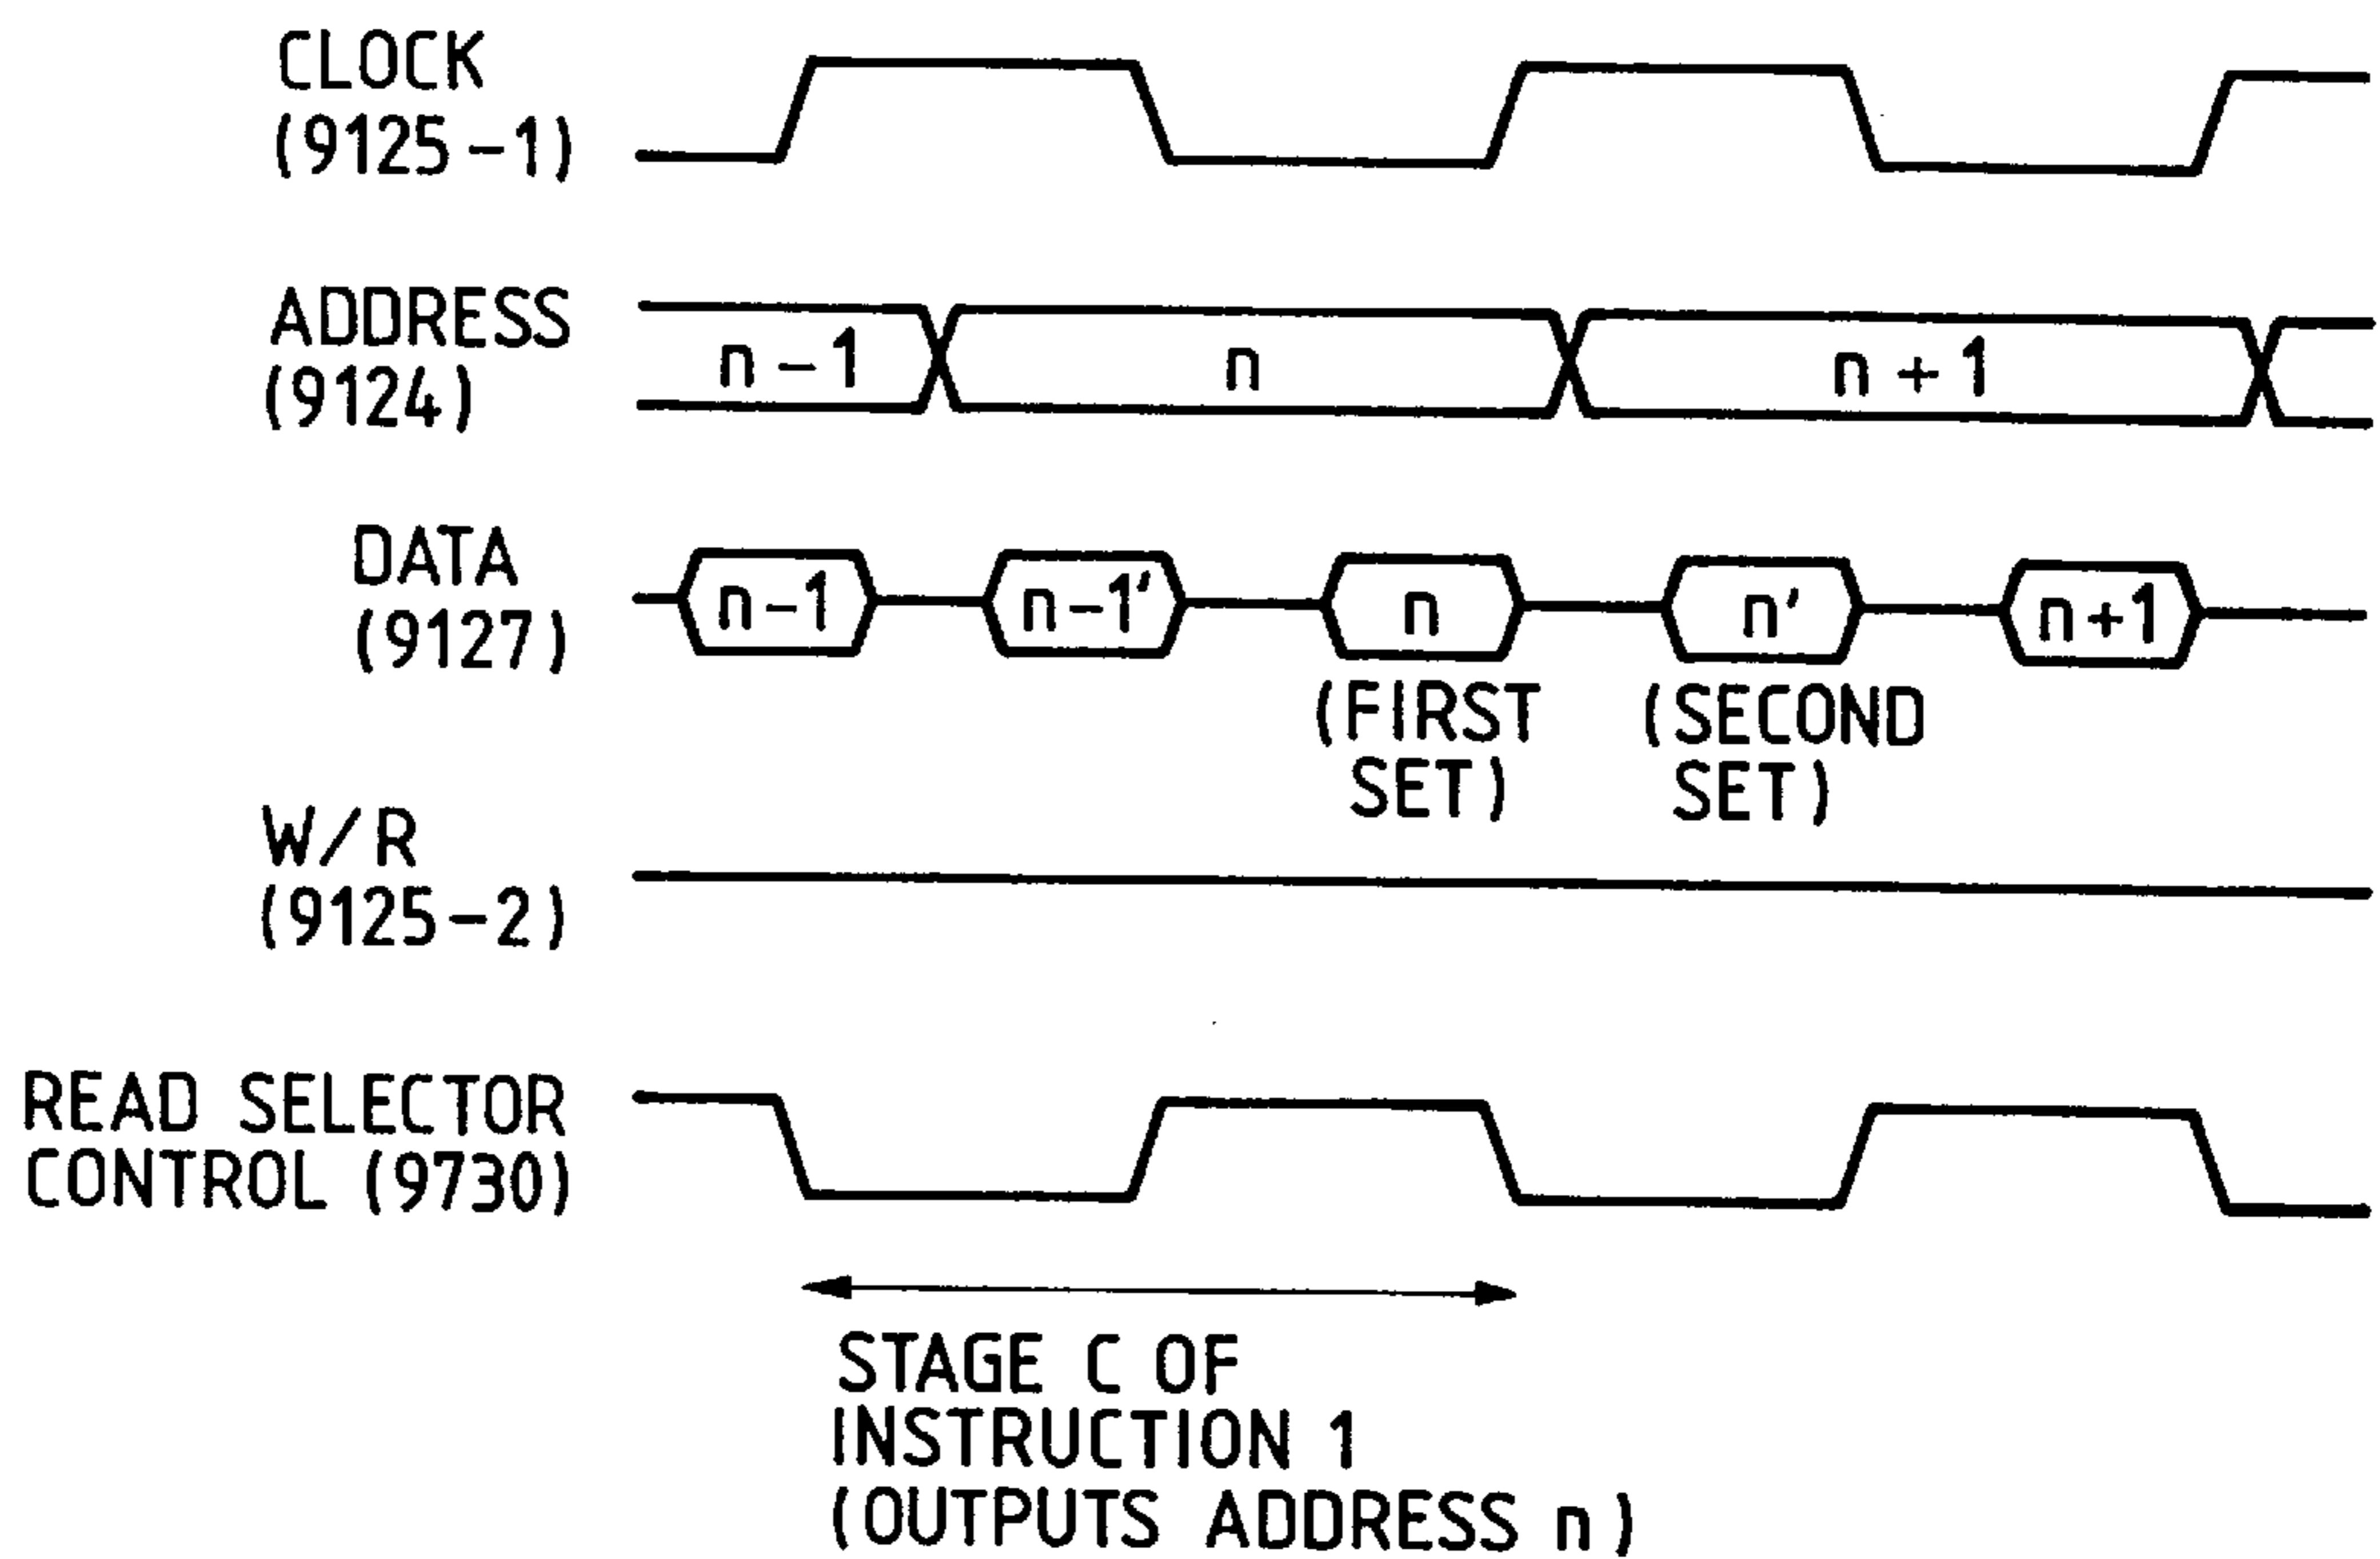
CLOCK
(9125 – 1)

ADDRESS
(9124)

n – 1

n

n + 1

DATA
(9127)

n – 1

n – 1′

n

n′

n + 1

(FIRST SET)

(SECOND SET)

W/R
(9125 – 2)

READ SELECTOR CONTROL (9730)

STAGE C OF INSTRUCTION 1 (OUTPUTS ADDRESS n)